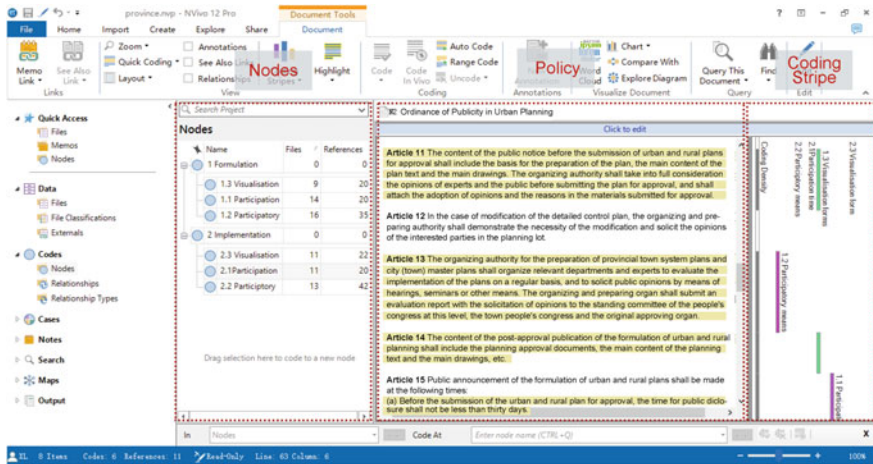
province.nvp - NVivo 12 Pro

Document Tools

File Home Import Create Explore Share Document

Memo Link | See Also Link | Zoom | Quick Coding | Layout | Annotations | See Also Links | Relationships | Stripes | Highlight | Code | Code In Vivo | Auto Code | Range Code | Uncode | Word Cloud | Chart | Compare With | Explore Diagram | Query This Document | Find | Edit

Links | View | Coding | Annotations | Visualize Document | Query | Edit

Nodes

Policy

Coding Stripe

Quick Access
Files
Memos
Nodes

Data
Files
File Classifications
Externals

Codes
Nodes
Relationships
Relationship Types

Cases

Notes

Search

Maps

Output

Search Project

Nodes

| Name | Files | References |
|---|---|---|
| 1 Formulation | 0 | 0 |
| 1.3 Visualisation | 9 | 20 |
| 1.1 Participation | 14 | 20 |
| 1.2 Participatory | 16 | 35 |
| 2 Implementation | 0 | 0 |
| 2.3 Visualisation | 11 | 22 |
| 2.1Participation | 11 | 20 |
| 2.2 Participtory | 13 | 42 |

Drag selection here to code to a new node

Ordinance of Publicity in Urban Planning

Click to edit

**Article 11** The content of the public notice before the submission of urban and rural plans for approval shall include the basis for the preparation of the plan, the main content of the plan text and the main drawings. The organizing authority shall take into full consideration the opinions of experts and the public before submitting the plan for approval, and shall attach the adoption of opinions and the reasons in the materials submitted for approval.

**Article 12** In the case of modification of the detailed control plan, the organizing and preparing authority shall demonstrate the necessity of the modification and solicit the opinions of the interested parties in the planning lot.

**Article 13** The organizing authority for the preparation of provincial town system plans and city (town) master plans shall organize relevant departments and experts to evaluate the implementation of the plans on a regular basis, and to solicit public opinions by means of hearings, seminars or other means. The organizing and preparing organ shall submit an evaluation report with the solicitation of opinions to the standing committee of the people's congress at this level, the town people's congress and the original approving organ.

**Article 14** The content of the post-approval publication of the formulation of urban and rural planning shall include the planning approval documents, the main content of the planning text and the main drawings, etc.

**Article 15** Public announcement of the formulation of urban and rural plans shall be made at the following times:
(a) Before the submission of the urban and rural plan for approval, the time for public disclosure shall not be less than thirty days.

Coding Density
2.3 Visualisation form
1.3 Visualisation forms
2.1 Participation forms
2.2 Participatory means
1.2 Participatory means
1.1 Particip

In | Nodes | Code At | Enter node name (CTRL+Q)

XL 8 Items Codes: 6 References: 11 Read-Only Line: 63 Column: 6 100%